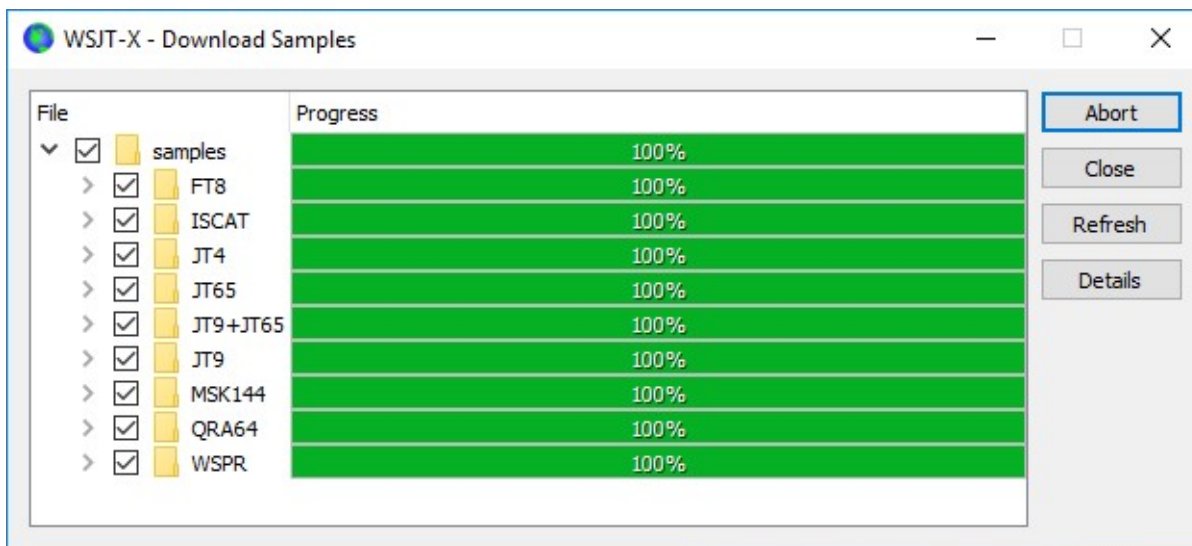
WSJT-X - Download Samples

| File | Progress |
|---|---|
| samples | 100% |
| FT8 | 100% |
| ISCAT | 100% |
| JT4 | 100% |
| JT65 | 100% |
| JT9+JT65 | 100% |
| JT9 | 100% |
| MSK144 | 100% |
| QRA64 | 100% |
| WSPR | 100% |

Abort
Close
Refresh
Details